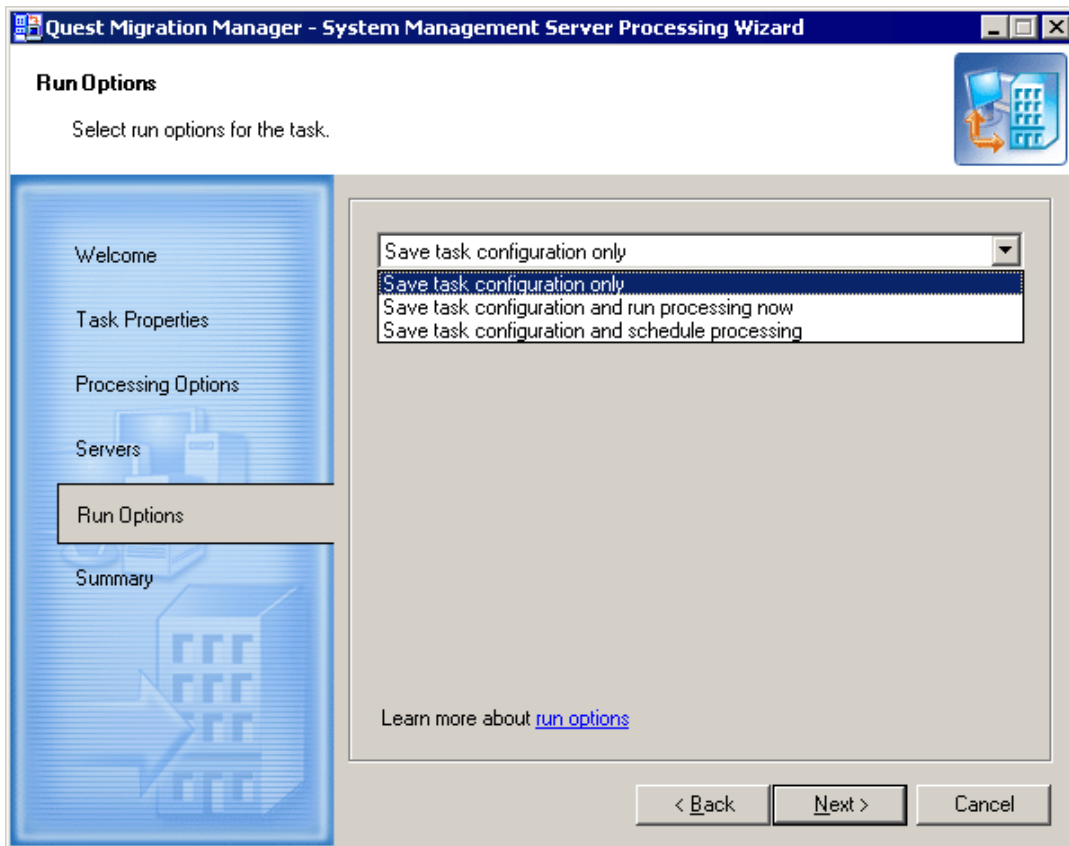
Quest Migration Manager - System Management Server Processing Wizard

Run Options

Select run options for the task.

Welcome

Task Properties

Processing Options

Servers

Run Options

Summary

Save task configuration only

Save task configuration only
Save task configuration and run processing now
Save task configuration and schedule processing

Learn more about run options

< Back

Next >

Cancel